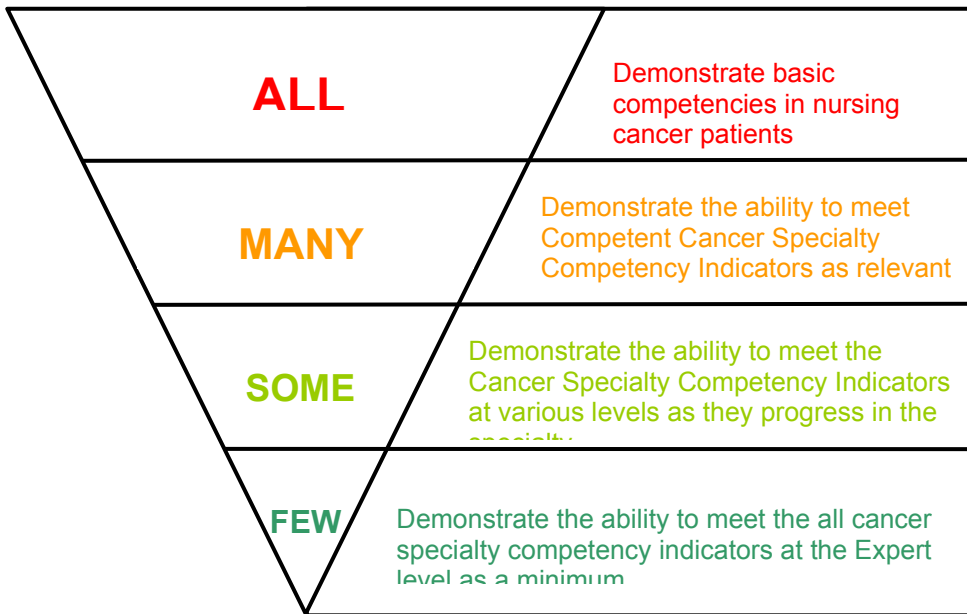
ALL

Demonstrate basic competencies in nursing cancer patients

MANY

Demonstrate the ability to meet Competent Cancer Specialty Competency Indicators as relevant

SOME

Demonstrate the ability to meet the Cancer Specialty Competency Indicators at various levels as they progress in the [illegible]

FEW

Demonstrate the ability to meet the all cancer specialty competency indicators at the Expert level as a minimum